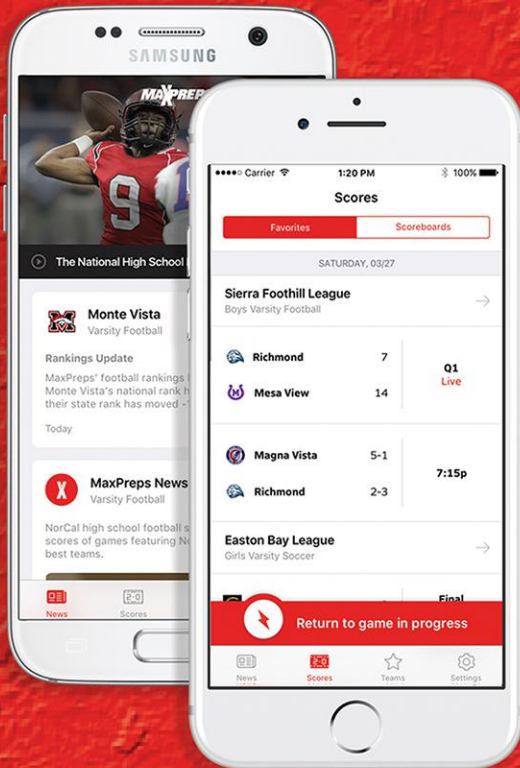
SAMSUNG

MAXPREPS

9

The National High School

Monte Vista
Varsity Football

Rankings Update
MaxPreps' football rankings
Monte Vista's national rank h
their state rank has moved -

Today

MaxPreps News
Varsity Football

NorCal high school football s
scores of games featuring N
best teams.

News Scores

●●●●● Carrier 1:20 PM 100%

Scores

Favorites Scoreboards

SATURDAY, 03/27

Sierra Foothill League
Boys Varsity Football

| | | |
|---|---|---|
| Richmond | 7 | Q1 Live |
| Mesa View | 14 | |

| | | |
|---|---|---|
| Magna Vista | 5-1 | 7:15p |
| Richmond | 2-3 | |

Easton Bay League
Girls Varsity Soccer

Final

Return to game in progress

News Scores Teams Settings